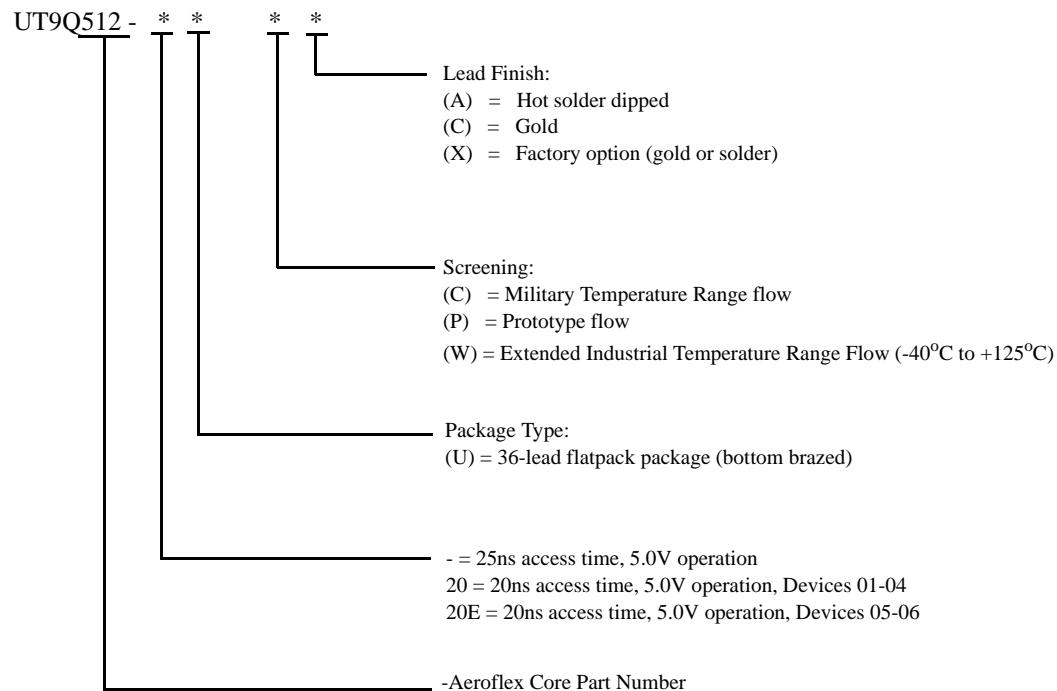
UT9Q512 - * * * *

Lead Finish:
(A) = Hot solder dipped
(C) = Gold
(X) = Factory option (gold or solder)

Screening:
(C) = Military Temperature Range flow
(P) = Prototype flow
(W) = Extended Industrial Temperature Range Flow (-40$^{o}$C to +125$^{o}$C)

Package Type:
(U) = 36-lead flatpack package (bottom brazed)

- = 25ns access time, 5.0V operation
20 = 20ns access time, 5.0V operation, Devices 01-04
20E = 20ns access time, 5.0V operation, Devices 05-06

-Aeroflex Core Part Number